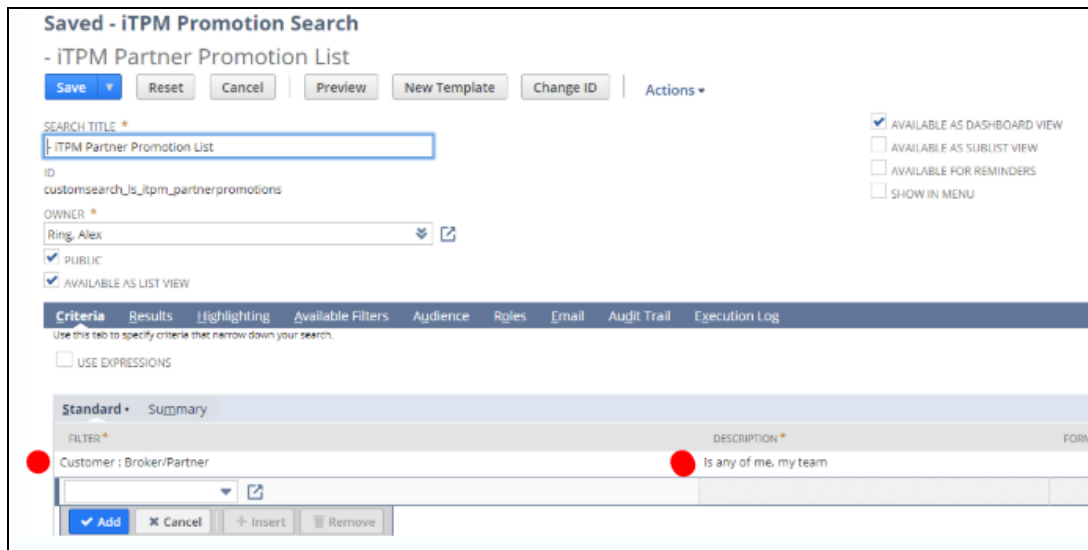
Saved - iTPM Promotion Search

- iTPM Partner Promotion List

Save ▾ Reset Cancel Preview New Template Change ID Actions ▾

SEARCH TITLE *
- iTPM Partner Promotion List

ID
customsearch_ls_itpm_partnerpromotions

OWNER *
Ring, Alex

PUBLIC

AVAILABLE AS LIST VIEW

AVAILABLE AS DASHBOARD VIEW

AVAILABLE AS SUBLIST VIEW

AVAILABLE FOR REMINDERS

SHOW IN MENU

Criteria Results Highlighting Available Filters Audience Roles Email Audit Trail Execution Log

Use this tab to specify criteria that narrow down your search.

USE EXPRESSIONS

Standard • Summary

| FILTER * | DESCRIPTION * | FORM |
|---|---|---|
| Customer : Broker/Partner | Is any of me, my team | |

Add Cancel Insert Remove